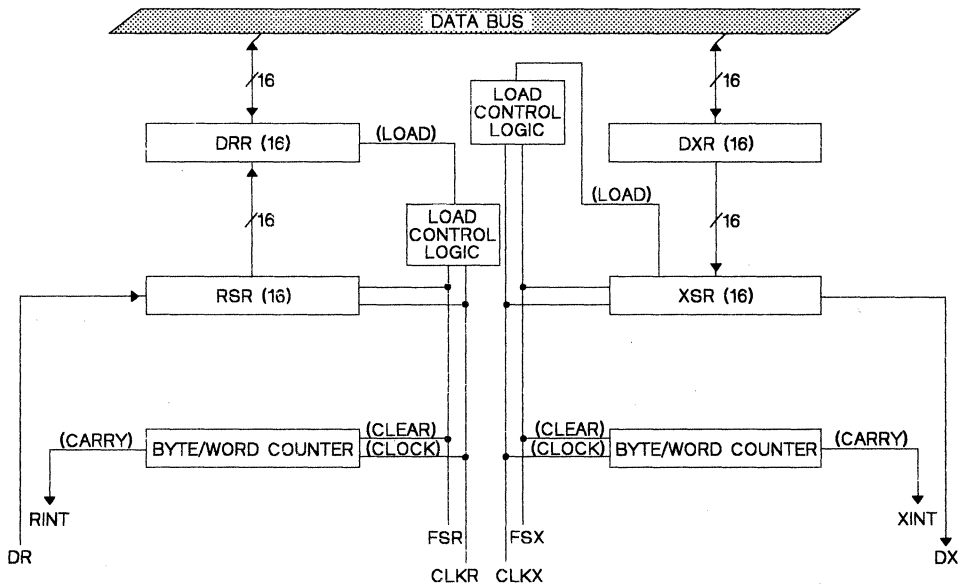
DATA BUS

16

16

LOAD CONTROL LOGIC

DRR (16)

(LOAD)

DXR (16)

16

(LOAD)

16

LOAD CONTROL LOGIC

RSR (16)

XSR (16)

(CARRY)

BYTE/WORD COUNTER

(CLEAR)

(CLOCK)

(CLEAR)

(CLOCK)

BYTE/WORD COUNTER

(CARRY)

RINT

XINT

DR

FSR

FSX

DX

CLKR

CLKX